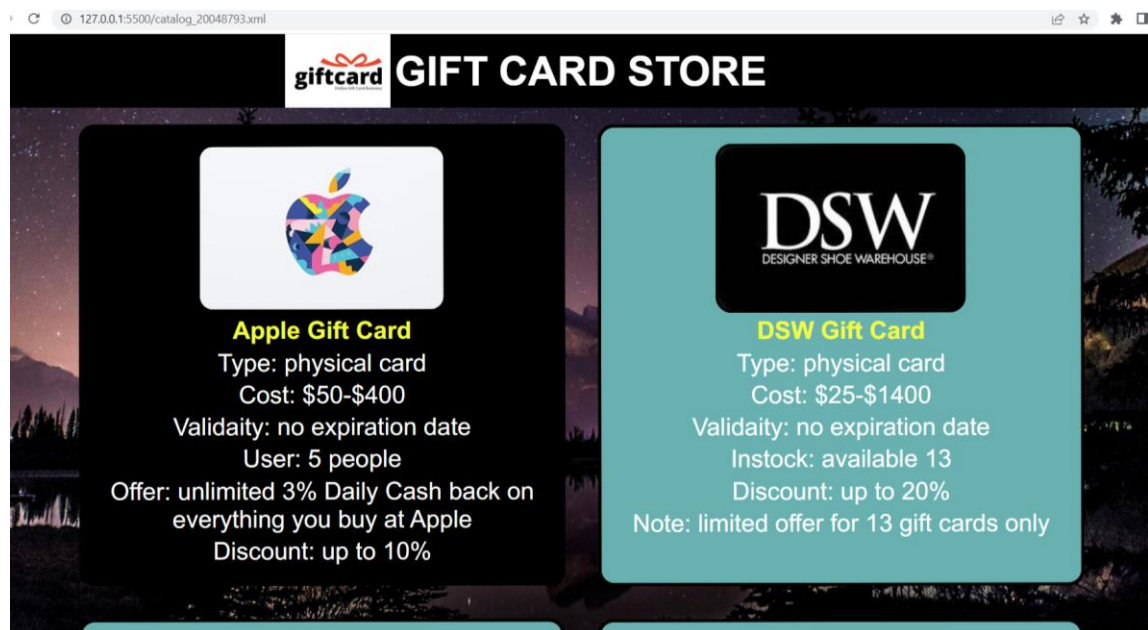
127.0.0.1:5500/catalog_20048793.xml

giftcard
Online Gift Card Business

GIFT CARD STORE

Apple Gift Card
Type: physical card
Cost: $50-$400
Validaity: no expiration date
User: 5 people
Offer: unlimited 3% Daily Cash back on everything you buy at Apple
Discount: up to 10%

DSW
DESIGNER SHOE WAREHOUSE®

DSW Gift Card
Type: physical card
Cost: $25-$1400
Validaity: no expiration date
Instock: available 13
Discount: up to 20%
Note: limited offer for 13 gift cards only